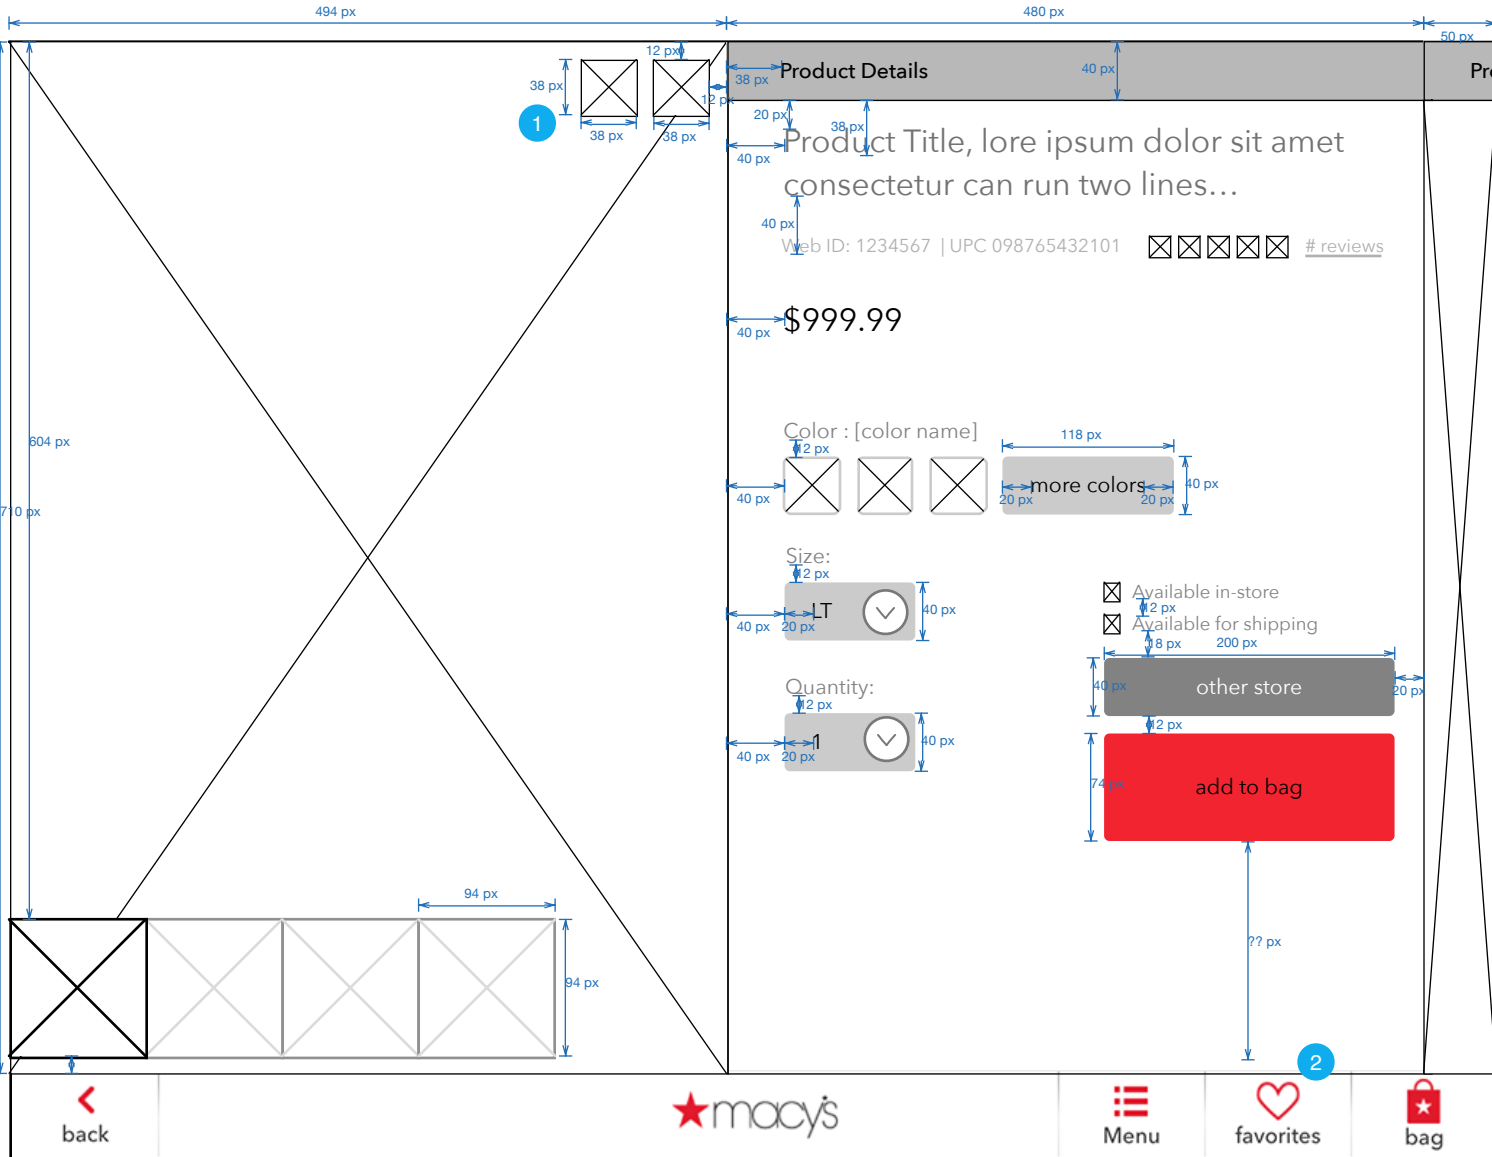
494 px
480 px
50 px
12 px
38 px
38 px
38 px
12 px
1
38 px
Product Details
40 px
Pr
20 px
38 px
40 px
Product Title, lore ipsum dolor sit amet consectetur can run two lines…
40 px
Web ID: 1234567 | UPC 098765432101
# reviews
40 px
$999.99
604 px
710 px
Color : [color name]
12 px
118 px
40 px
more colors
20 px
20 px
40 px
Size:
12 px
Available in-store
12 px
40 px
LT
40 px
20 px
Available for shipping
18 px
200 px
40 px
other store
20 px
Quantity:
12 px
12 px
40 px
1
40 px
20 px
74 px
add to bag
94 px
94 px
?? px
2
back
macy's
Menu
favorites
bag